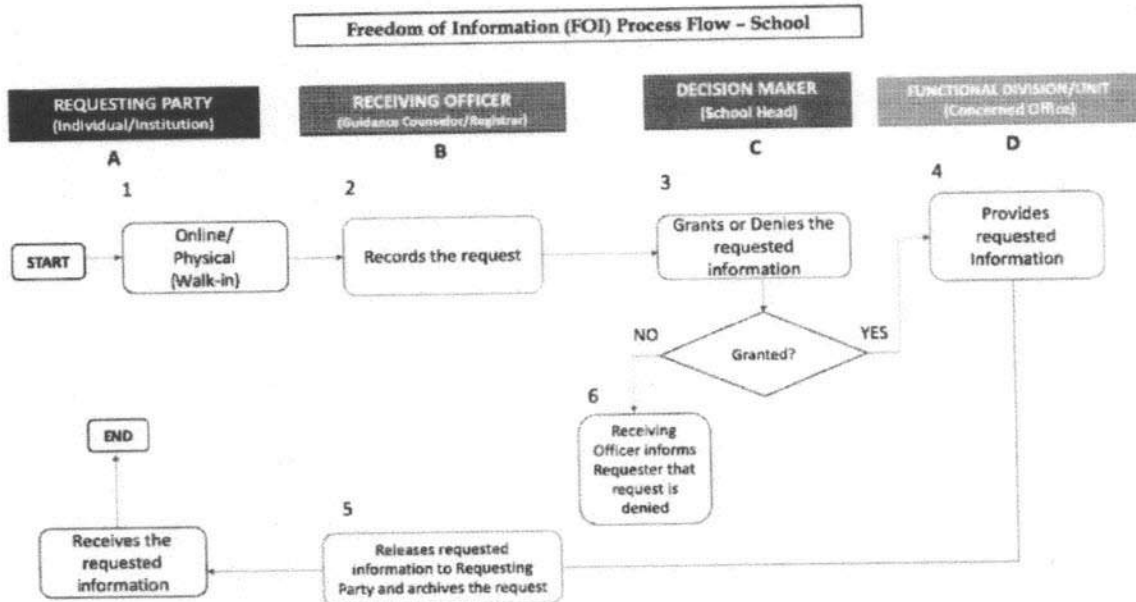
Freedom of Information (FOI) Process Flow – School

REQUESTING PARTY
(Individual/Institution)
A

RECEIVING OFFICER
(Guidance Counselor/Registrar)
B

DECISION MAKER
(School Head)
C

FUNCTIONAL DIVISION/UNIT
(Concerned Office)
D

START

1
Online/ Physical (Walk-in)

2
Records the request

3
Grants or Denies the requested information

4
Provides requested Information

Granted?

NO

YES

6
Receiving Officer informs Requester that request is denied

5
Releases requested information to Requesting Party and archives the request

Receives the requested information

END